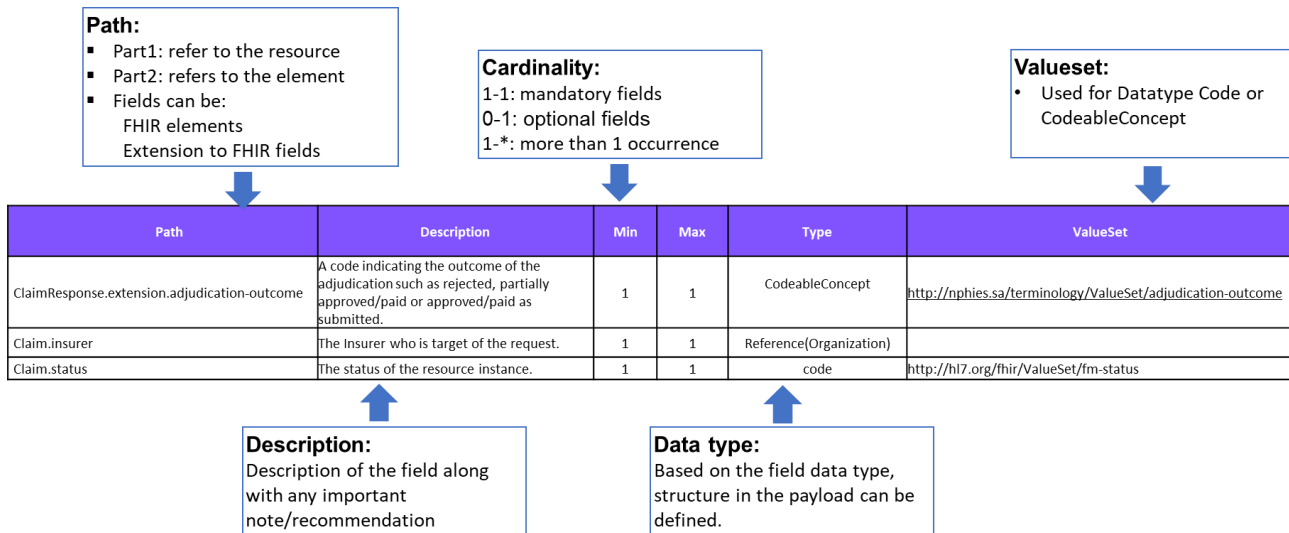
**Path:**
- Part1: refer to the resource
- Part2: refers to the element
- Fields can be:
  FHIR elements
  Extension to FHIR fields

**Cardinality:**
1-1: mandatory fields
0-1: optional fields
1-*: more than 1 occurrence

**Valueset:**
- Used for Datatype Code or CodeableConcept

| Path | Description | Min | Max | Type | ValueSet |
|---|---|---|---|---|---|
| ClaimResponse.extension.adjudication-outcome | A code indicating the outcome of the adjudication such as rejected, partially approved/paid or approved/paid as submitted. | 1 | 1 | CodeableConcept | http://nphies.sa/terminology/ValueSet/adjudication-outcome |
| Claim.insurer | The Insurer who is target of the request. | 1 | 1 | Reference(Organization) | |
| Claim.status | The status of the resource instance. | 1 | 1 | code | http://hl7.org/fhir/ValueSet/fm-status |

**Description:**
Description of the field along with any important note/recommendation

**Data type:**
Based on the field data type, structure in the payload can be defined.